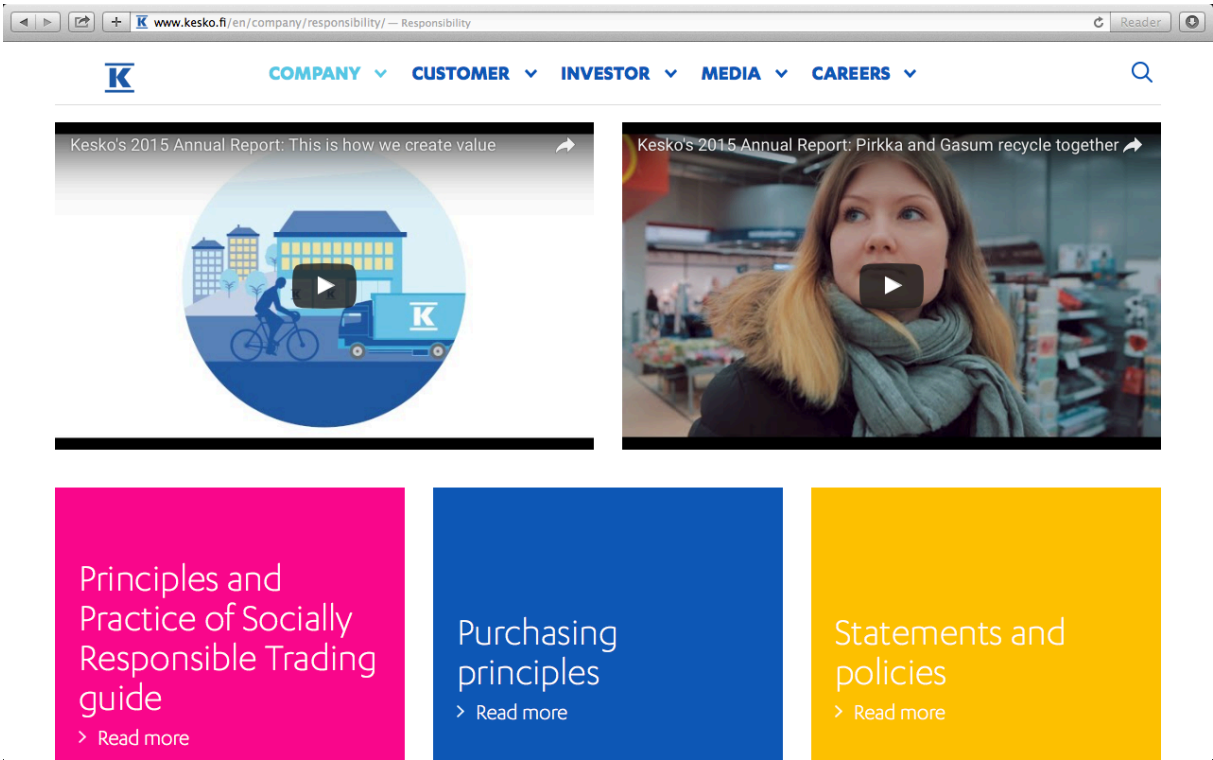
www.kesko.fi/en/company/responsibility/ — Responsibility

Reader

K

COMPANY CUSTOMER INVESTOR MEDIA CAREERS

Kesko's 2015 Annual Report: This is how we create value

K

Kesko's 2015 Annual Report: Pirkka and Gasum recycle together

Principles and Practice of Socially Responsible Trading guide

> Read more

Purchasing principles

> Read more

Statements and policies

> Read more